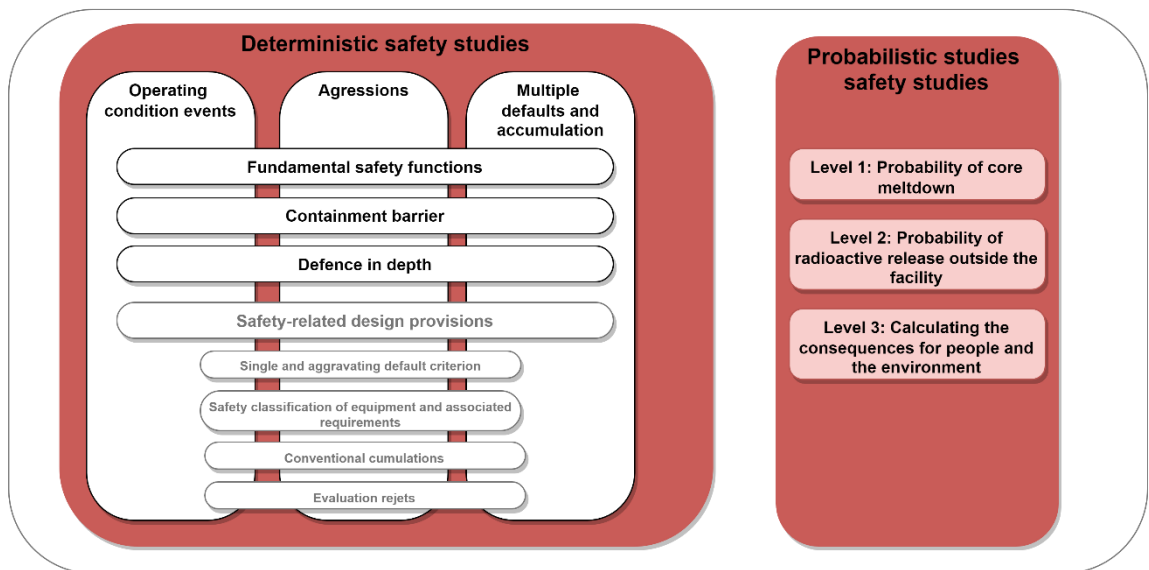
Deterministic safety studies

Operating condition events

Agressions

Multiple defaults and accumulation

Fundamental safety functions

Containment barrier

Defence in depth

Safety-related design provisions

Single and aggravating default criterion

Safety classification of equipment and associated requirements

Conventional cumulations

Evaluation rejets

Probabilistic studies safety studies

Level 1: Probability of core meltdown

Level 2: Probability of radioactive release outside the facility

Level 3: Calculating the consequences for people and the environment